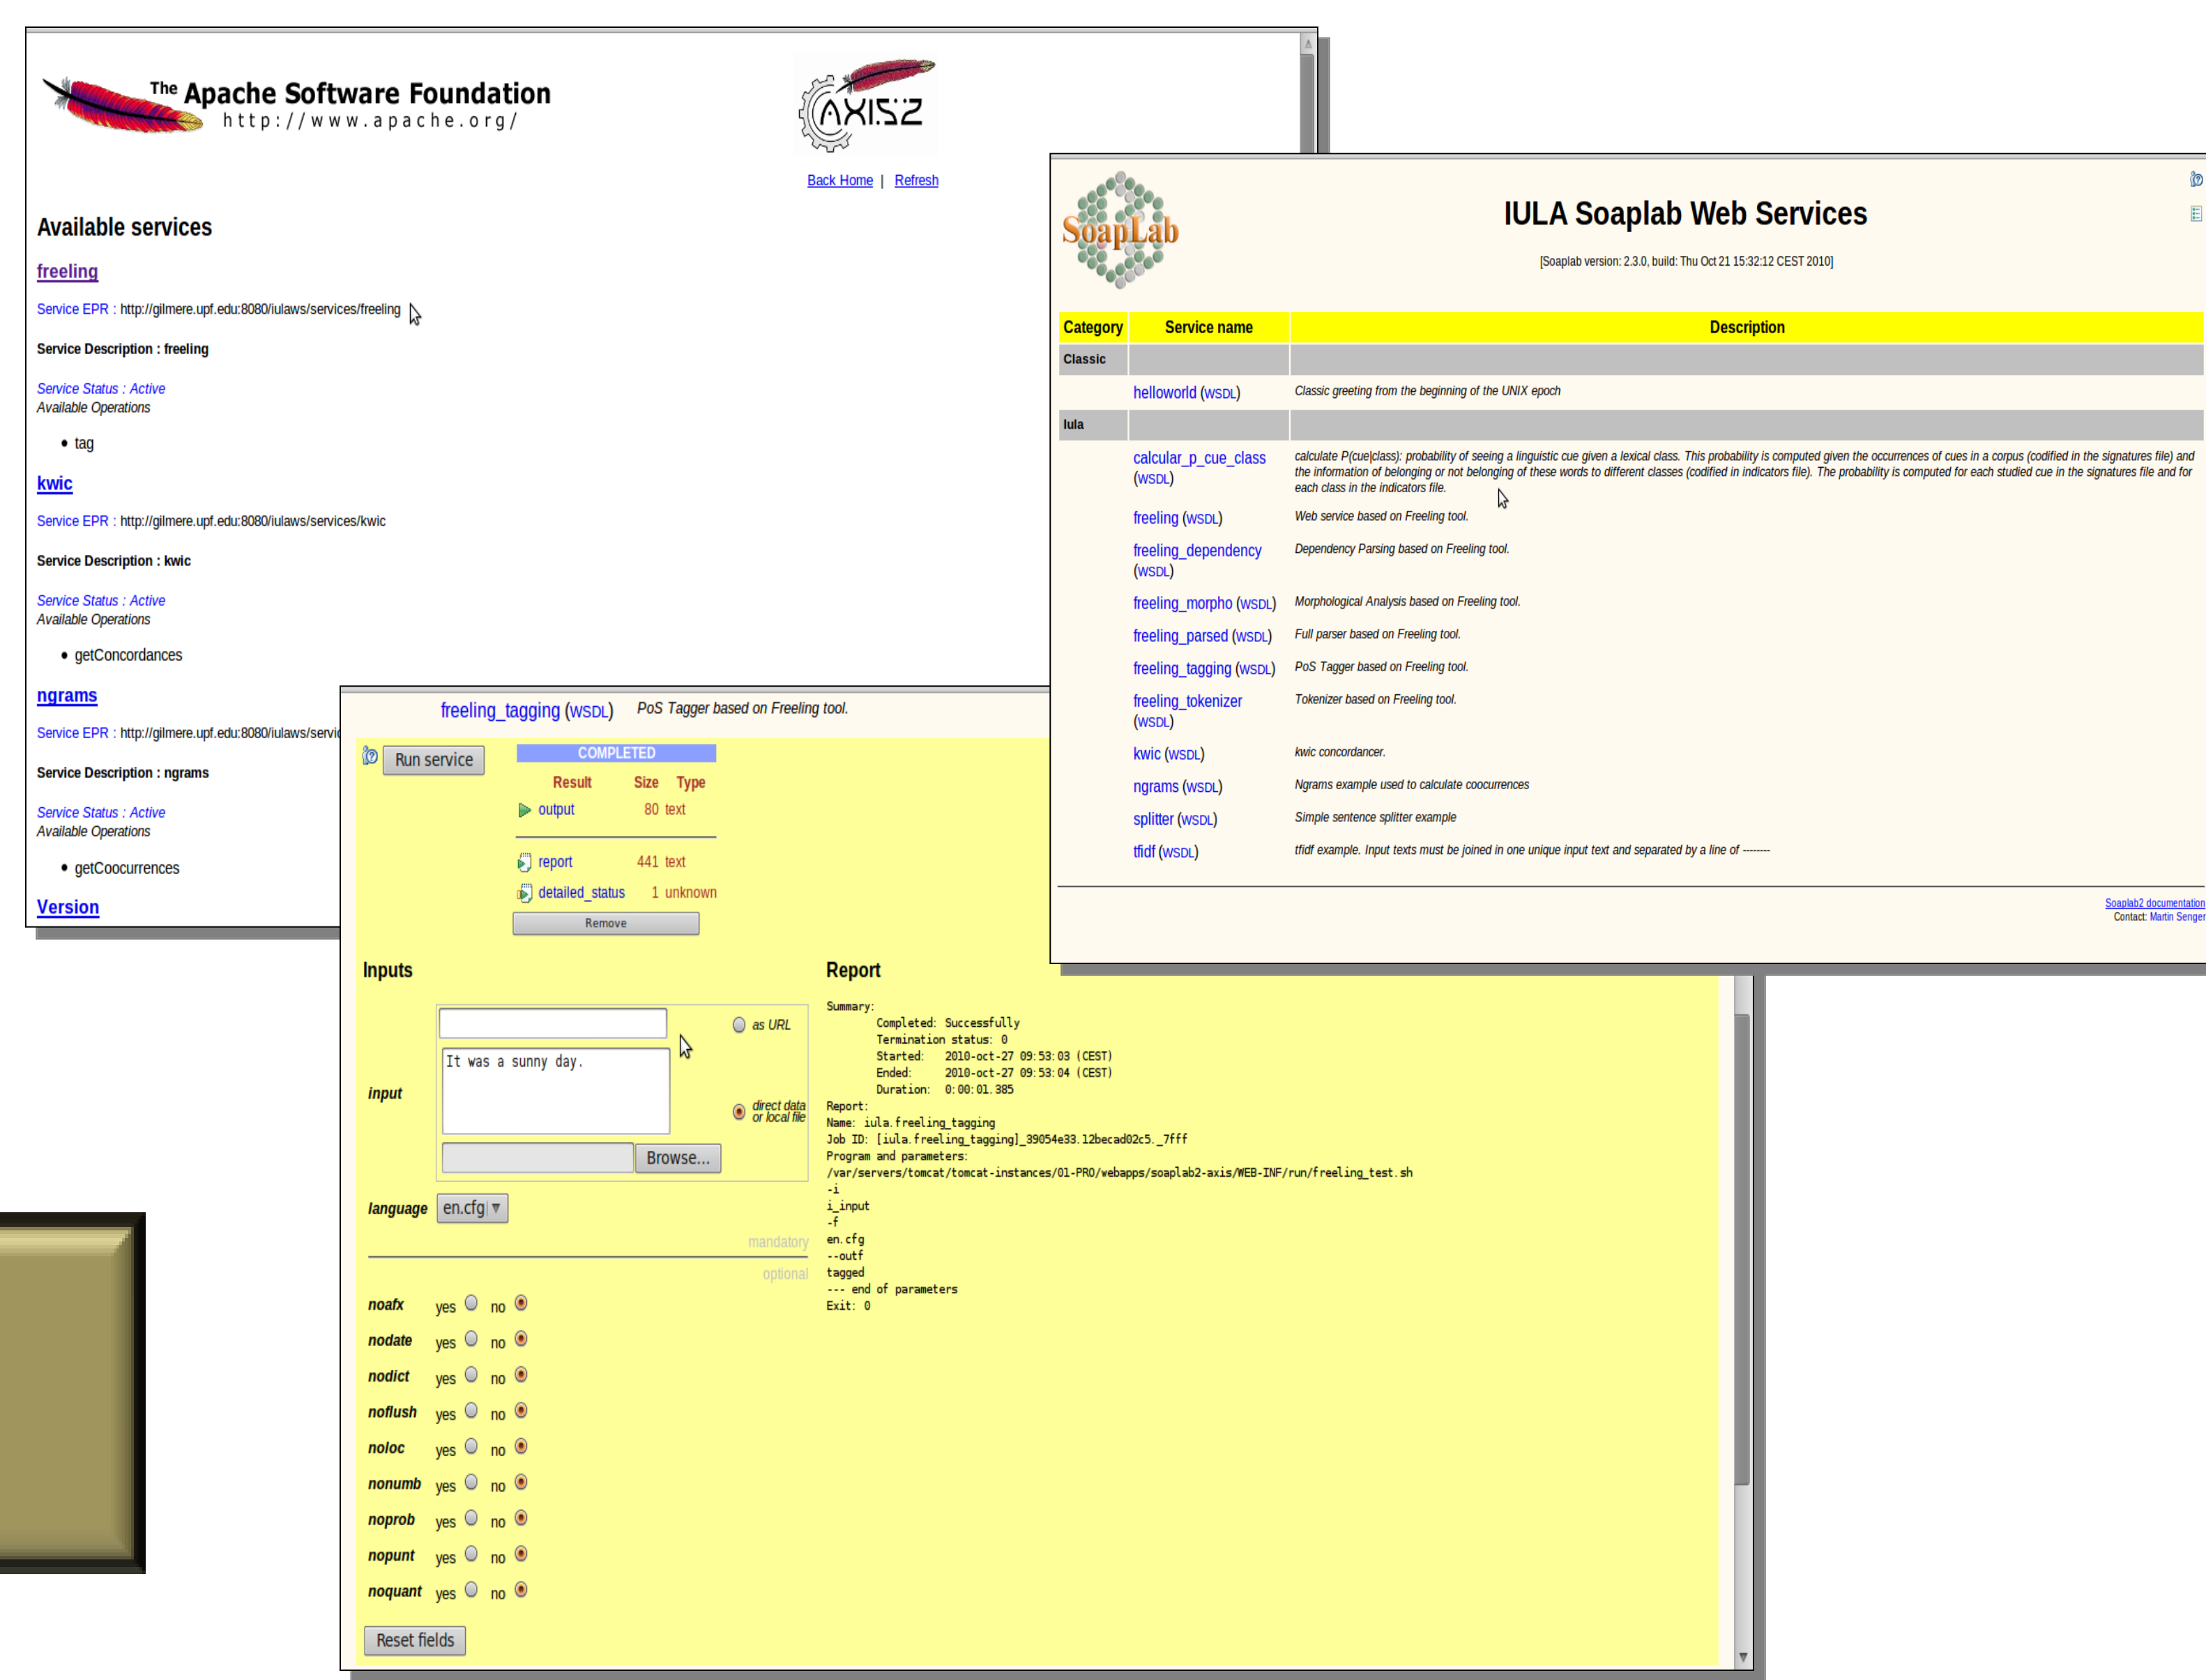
The Apache Software Foundation
http://www.apache.org/

AXIS2

Back Home | Refresh

Available services

freeling

Service EPR : http://gilmere.upf.edu:8080/iulaws/services/freeling

Service Description : freeling

Service Status : Active
Available Operations

- tag

kwic

Service EPR : http://gilmere.upf.edu:8080/iulaws/services/kwic

Service Description : kwic

Service Status : Active
Available Operations

- getConcordances

ngrams

Service EPR : http://gilmere.upf.edu:8080/iulaws/servi

Service Description : ngrams

Service Status : Active
Available Operations

- getCoocurrences

Version

SoapLab

IULA Soaplab Web Services

[Soaplab version: 2.3.0, build: Thu Oct 21 15:32:12 CEST 2010]

| Category | Service name | Description |
|---|---|---|
| Classic | | |
| | helloworld (WSDL) | Classic greeting from the beginning of the UNIX epoch |
| Iula | | |
| | calcular_p_cue_class (WSDL) | calculate P(cue|class): probability of seeing a linguistic cue given a lexical class. This probability is computed given the occurrences of cues in a corpus (codified in the signatures file) and the information of belonging or not belonging of these words to different classes (codified in indicators file). The probability is computed for each studied cue in the signatures file and for each class in the indicators file. |
| | freeling (WSDL) | Web service based on Freeling tool. |
| | freeling_dependency (WSDL) | Dependency Parsing based on Freeling tool. |
| | freeling_morpho (WSDL) | Morphological Analysis based on Freeling tool. |
| | freeling_parsed (WSDL) | Full parser based on Freeling tool. |
| | freeling_tagging (WSDL) | PoS Tagger based on Freeling tool. |
| | freeling_tokenizer (WSDL) | Tokenizer based on Freeling tool. |
| | kwic (WSDL) | kwic concordancer. |
| | ngrams (WSDL) | Ngrams example used to calculate coocurrences |
| | splitter (WSDL) | Simple sentence splitter example |
| | tfidf (WSDL) | tfidf example. Input texts must be joined in one unique input text and separated by a line of ------- |

Soaplab2 documentation
Contact: Martin Senger

freeling_tagging (WSDL) PoS Tagger based on Freeling tool.

Run service

COMPLETED

| Result | Size | Type |
|---|---|---|
| output | 80 | text |
| report | 441 | text |
| detailed_status | 1 | unknown |

Remove

Inputs

input
as URL
It was a sunny day.
direct data or local file
Browse...

language en.cfg

mandatory
optional

noafx yes no
nodate yes no
nodict yes no
noflush yes no
noloc yes no
nonumb yes no
noprob yes no
nopunt yes no
noquant yes no

Reset fields

Report

Summary:
Completed: Successfully
Termination status: 0
Started: 2010-oct-27 09:53:03 (CEST)
Ended: 2010-oct-27 09:53:04 (CEST)
Duration: 0:00:01.385
Report:
Name: iula.freeling_tagging
Job ID: [iula.freeling_tagging]_39054e33.12becad02c5._7fff
Program and parameters:
/var/servers/tomcat/tomcat-instances/01-PRO/webapps/soaplab2-axis/WEB-INF/run/freeling_test.sh
-i
i_input
-f
en.cfg
--outf
tagged
--- end of parameters
Exit: 0